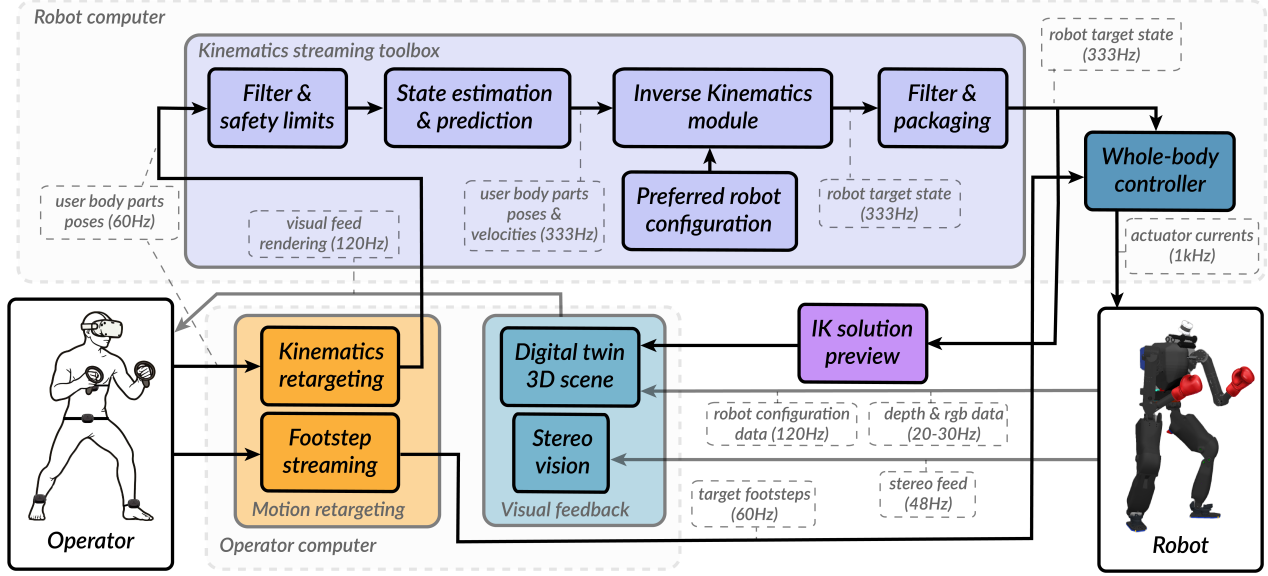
Robot computer

Kinematics streaming toolbox

Filter & safety limits

State estimation & prediction

Inverse Kinematics module

Filter & packaging

Preferred robot configuration

robot target state (333Hz)

Whole-body controller

user body parts poses (60Hz)

visual feed rendering (120Hz)

user body parts poses & velocities (333Hz)

robot target state (333Hz)

actuator currents (1kHz)

Operator

Kinematics retargeting

Footstep streaming

Motion retargeting

Digital twin 3D scene

Stereo vision

Visual feedback

IK solution preview

robot configuration data (120Hz)

depth & rgb data (20-30Hz)

stereo feed (48Hz)

target footsteps (60Hz)

Operator computer

Robot